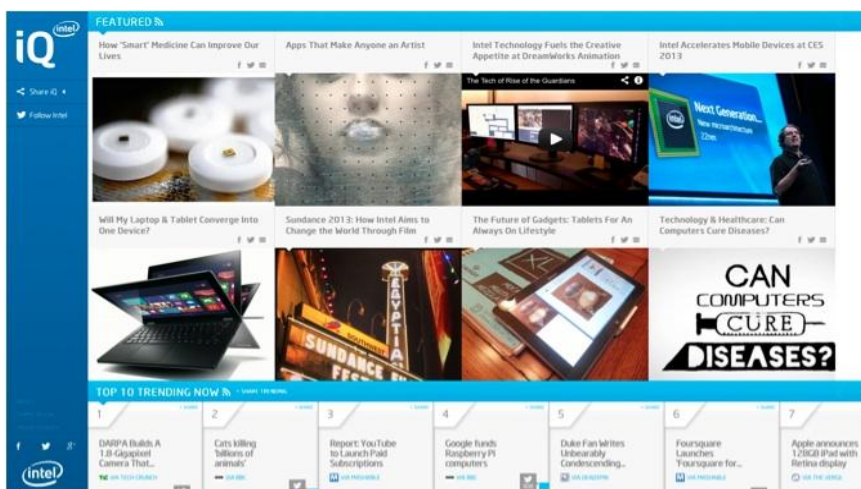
iQ intel

Share iQ

Follow Intel

FEATURED

How 'Smart' Medicine Can Improve Our Lives

Apps That Make Anyone an Artist

Intel Technology Fuels the Creative Appetite at DreamWorks Animation

The Tech of Rise of the Guardians

Intel Accelerates Mobile Devices at CES 2013

Next Generation...

Will My Laptop & Tablet Converge Into One Device?

Sundance 2013: How Intel Aims to Change the World Through Film

The Future of Gadgets: Tablets For An Always On Lifestyle

Technology & Healthcare: Can Computers Cure Diseases?

EGYPTIAN

SUNDANCE FEST

CAN COMPUTERS CURE DISEASES?

TOP 10 TRENDING NOW

1
DARPA Builds A 1.8-Gigapixel Camera That...
VIA TECH CRUNCH

2
Cats killing 'billions of animals'
VIA BBC

3
Report: YouTube to Launch Paid Subscriptions
VIA MASHABLE

4
Google funds Raspberry Pi computers
VIA BBC

5
Duke Fan Writes Unbearably Condescending...
VIA BUZZFEED

6
Foursquare Launches 'Foursquare for...
VIA MASHABLE

7
Apple announces 128GB iPad with Retina display
VIA THE VERGE

intel